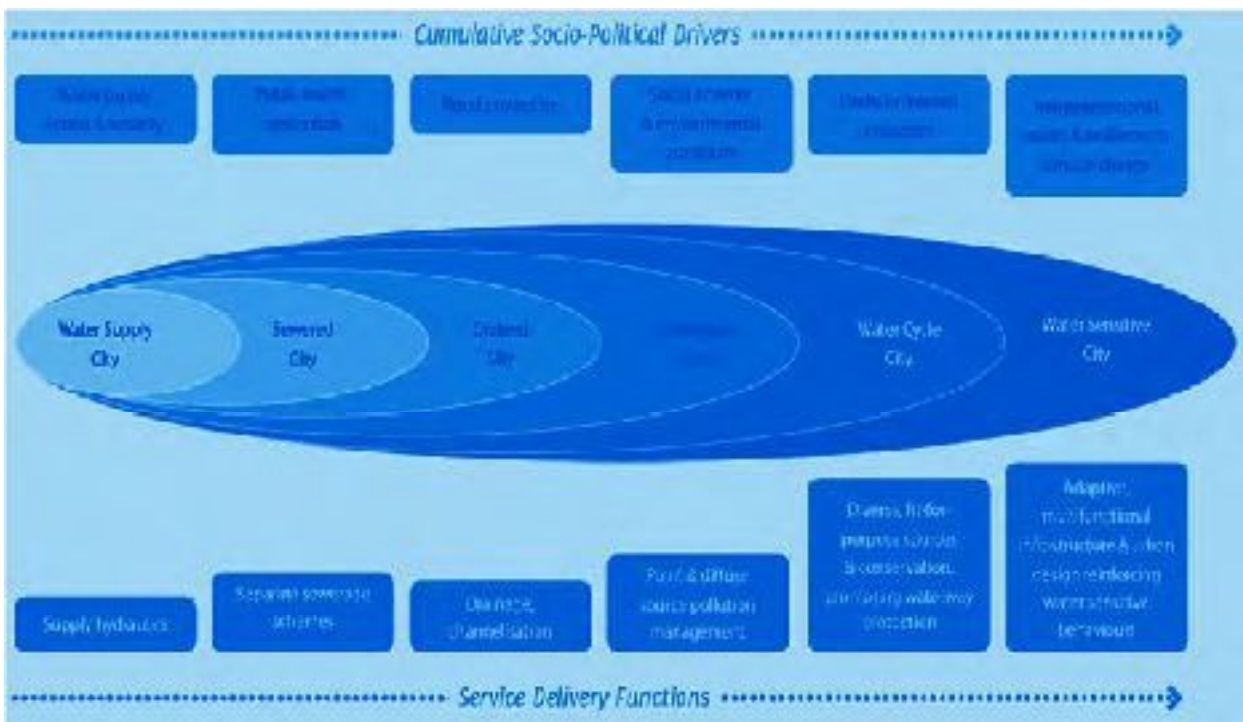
Cumulative Socio-Political Drivers

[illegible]

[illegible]

Flood protection

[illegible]

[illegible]

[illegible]

Water Supply City

Sewered City

Drained City

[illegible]

Water Cycle City

Water sensitive City

Supply hydraulics

Separate sewerage schemes

Drainage, channelisation

Point & diffuse source pollution management

Diverse, fit-for-purpose sources & conservation, promoting waterway protection

Adaptive, multi-functional infrastructure & urban design reinforcing water sensitive behaviours

Service Delivery Functions